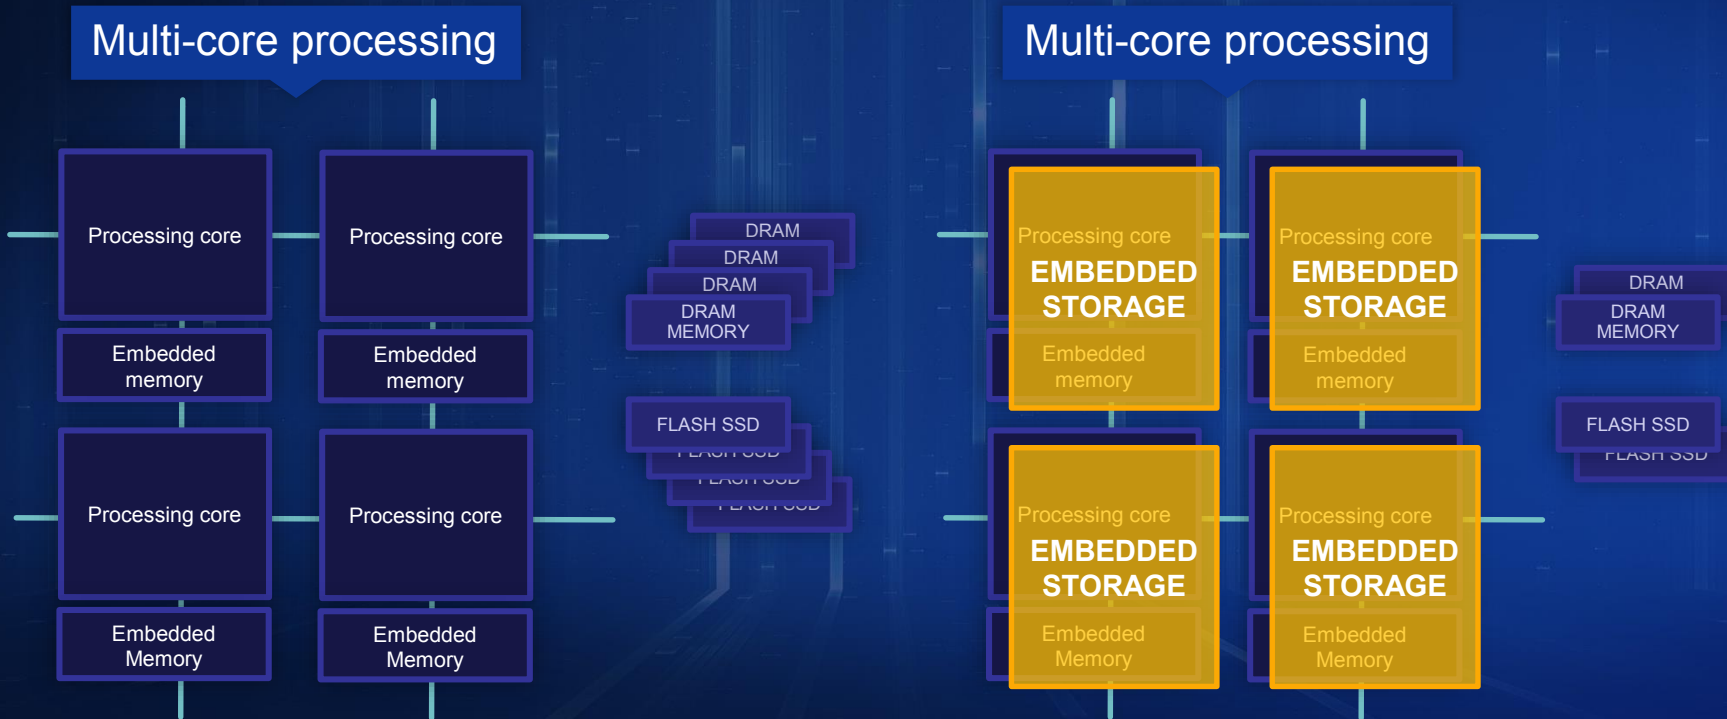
Multi-core processing

Processing core

Embedded memory

Processing core

Embedded memory

Processing core

Embedded Memory

Processing core

Embedded Memory

DRAM
DRAM
DRAM
DRAM MEMORY

FLASH SSD
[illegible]
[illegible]
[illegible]

Multi-core processing

Processing core
EMBEDDED STORAGE
Embedded memory

Processing core
EMBEDDED STORAGE
Embedded memory

Processing core
EMBEDDED STORAGE
Embedded Memory

Processing core
EMBEDDED STORAGE
Embedded Memory

DRAM
DRAM MEMORY

FLASH SSD
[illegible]